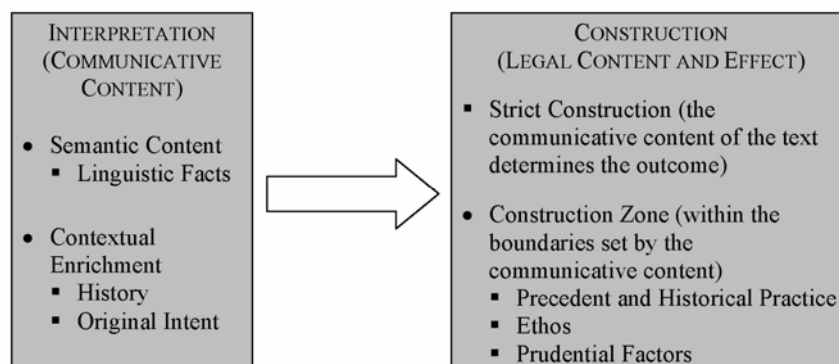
INTERPRETATION (COMMUNICATIVE CONTENT)

- Semantic Content
  - Linguistic Facts
- Contextual Enrichment
  - History
  - Original Intent

CONSTRUCTION (LEGAL CONTENT AND EFFECT)

- Strict Construction (the communicative content of the text determines the outcome)
- Construction Zone (within the boundaries set by the communicative content)
  - Precedent and Historical Practice
  - Ethos
  - Prudential Factors